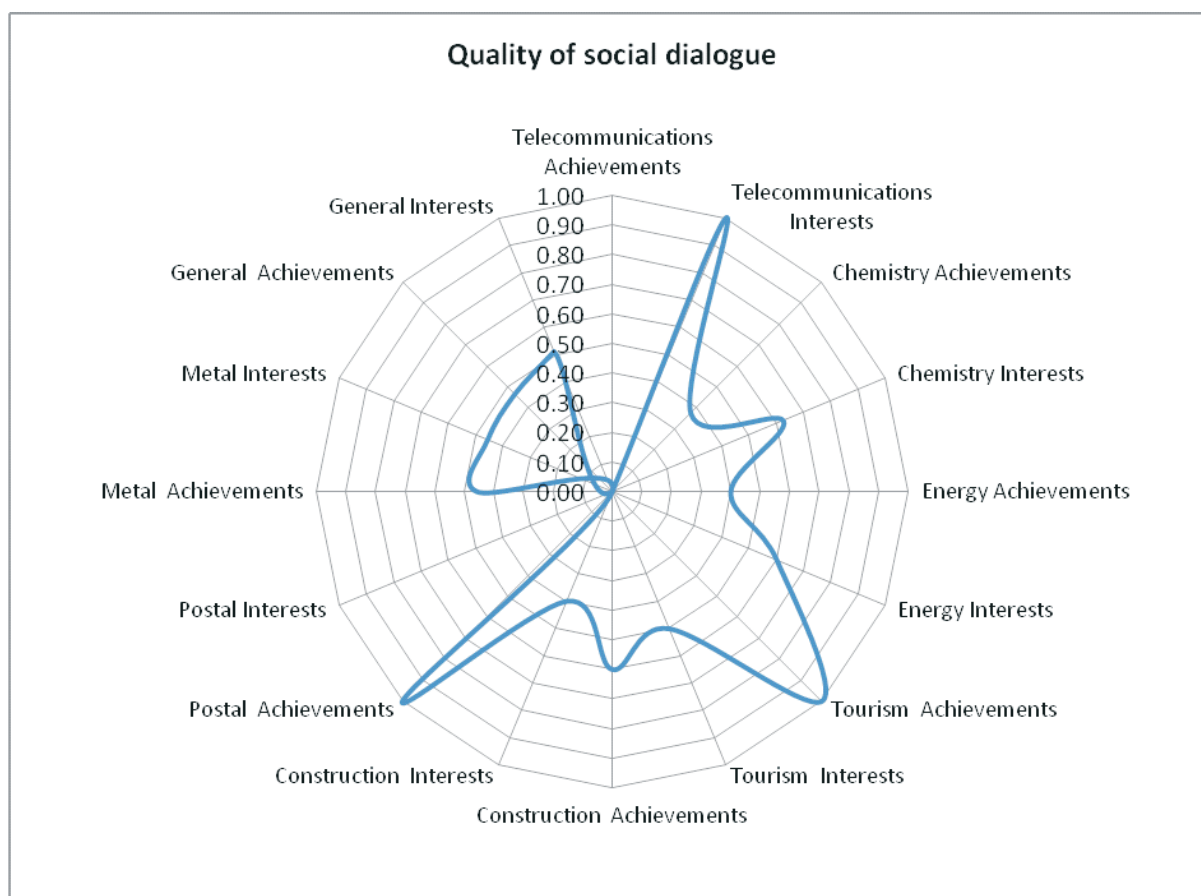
Quality of social dialogue

Telecommunications Achievements
Telecommunications Interests
Chemistry Achievements
Chemistry Interests
Energy Achievements
Energy Interests
Tourism Achievements
Tourism Interests
Construction Achievements
Construction Interests
Postal Achievements
Postal Interests
Metal Achievements
Metal Interests
General Achievements
General Interests

1.00
0.90
0.80
0.70
0.60
0.50
0.40
0.30
0.20
0.10
0.00